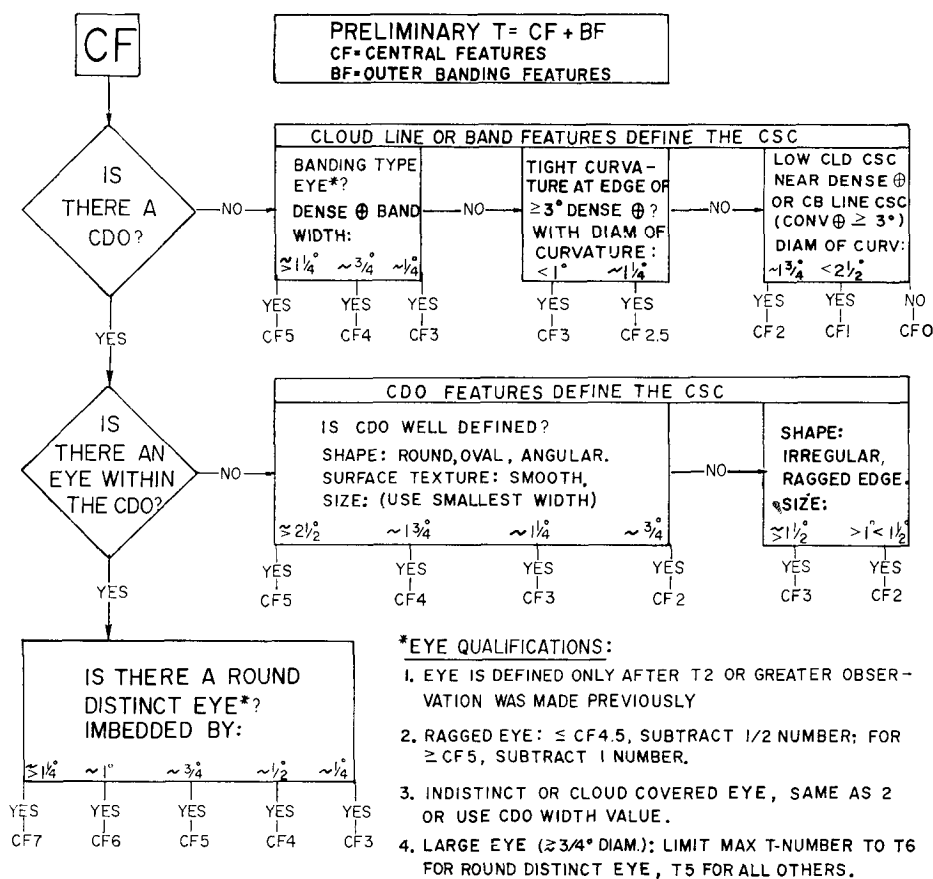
CF

PRELIMINARY T= CF + BF
CF= CENTRAL FEATURES
BF= OUTER BANDING FEATURES

IS THERE A CDO?

NO

CLOUD LINE OR BAND FEATURES DEFINE THE CSC

BANDING TYPE EYE*? DENSE ⊕ BAND WIDTH:

$\gtrsim 1\frac{1}{4}^{\circ}$ $\sim \frac{3}{4}^{\circ}$ $\sim \frac{1}{4}^{\circ}$

YES CF5 YES CF4 YES CF3

NO

TIGHT CURVATURE AT EDGE OF $\geq 3^{\circ}$ DENSE ⊕? WITH DIAM OF CURVATURE:

$< 1^{\circ}$ $\sim 1\frac{1}{4}^{\circ}$

YES CF3 YES CF 2.5

NO

LOW CLD CSC NEAR DENSE ⊕ OR CB LINE CSC (CONV ⊕ $\geq 3^{\circ}$) DIAM OF CURV:

$\sim 1\frac{3}{4}^{\circ}$ $< 2\frac{1}{2}^{\circ}$

YES CF2 YES CF1 NO CF0

YES

IS THERE AN EYE WITHIN THE CDO?

NO

CDO FEATURES DEFINE THE CSC

IS CDO WELL DEFINED?
SHAPE: ROUND, OVAL, ANGULAR.
SURFACE TEXTURE: SMOOTH.
SIZE: (USE SMALLEST WIDTH)

$\gtrsim 2\frac{1}{2}^{\circ}$ $\sim 1\frac{3}{4}^{\circ}$ $\sim 1\frac{1}{4}^{\circ}$ $\sim \frac{3}{4}^{\circ}$

YES CF5 YES CF4 YES CF3 YES CF2

NO

SHAPE: IRREGULAR, RAGGED EDGE. SIZE:

$\gtrsim 1\frac{1}{2}^{\circ}$ $> 1^{\circ} < 1\frac{1}{2}^{\circ}$

YES CF3 YES CF2

YES

IS THERE A ROUND DISTINCT EYE*? IMBEDDED BY:

$\gtrsim 1\frac{1}{4}^{\circ}$ $\sim 1^{\circ}$ $\sim \frac{3}{4}^{\circ}$ $\sim \frac{1}{2}^{\circ}$ $\sim \frac{1}{4}^{\circ}$

YES CF7 YES CF6 YES CF5 YES CF4 YES CF3

*EYE QUALIFICATIONS:

1. EYE IS DEFINED ONLY AFTER T2 OR GREATER OBSERVATION WAS MADE PREVIOUSLY

2. RAGGED EYE: ≤ CF4.5, SUBTRACT 1/2 NUMBER; FOR ≥ CF5, SUBTRACT 1 NUMBER.

3. INDISTINCT OR CLOUD COVERED EYE, SAME AS 2 OR USE CDO WIDTH VALUE.

4. LARGE EYE ($\gtrsim 3/4^{\circ}$ DIAM.): LIMIT MAX T-NUMBER TO T6 FOR ROUND DISTINCT EYE, T5 FOR ALL OTHERS.